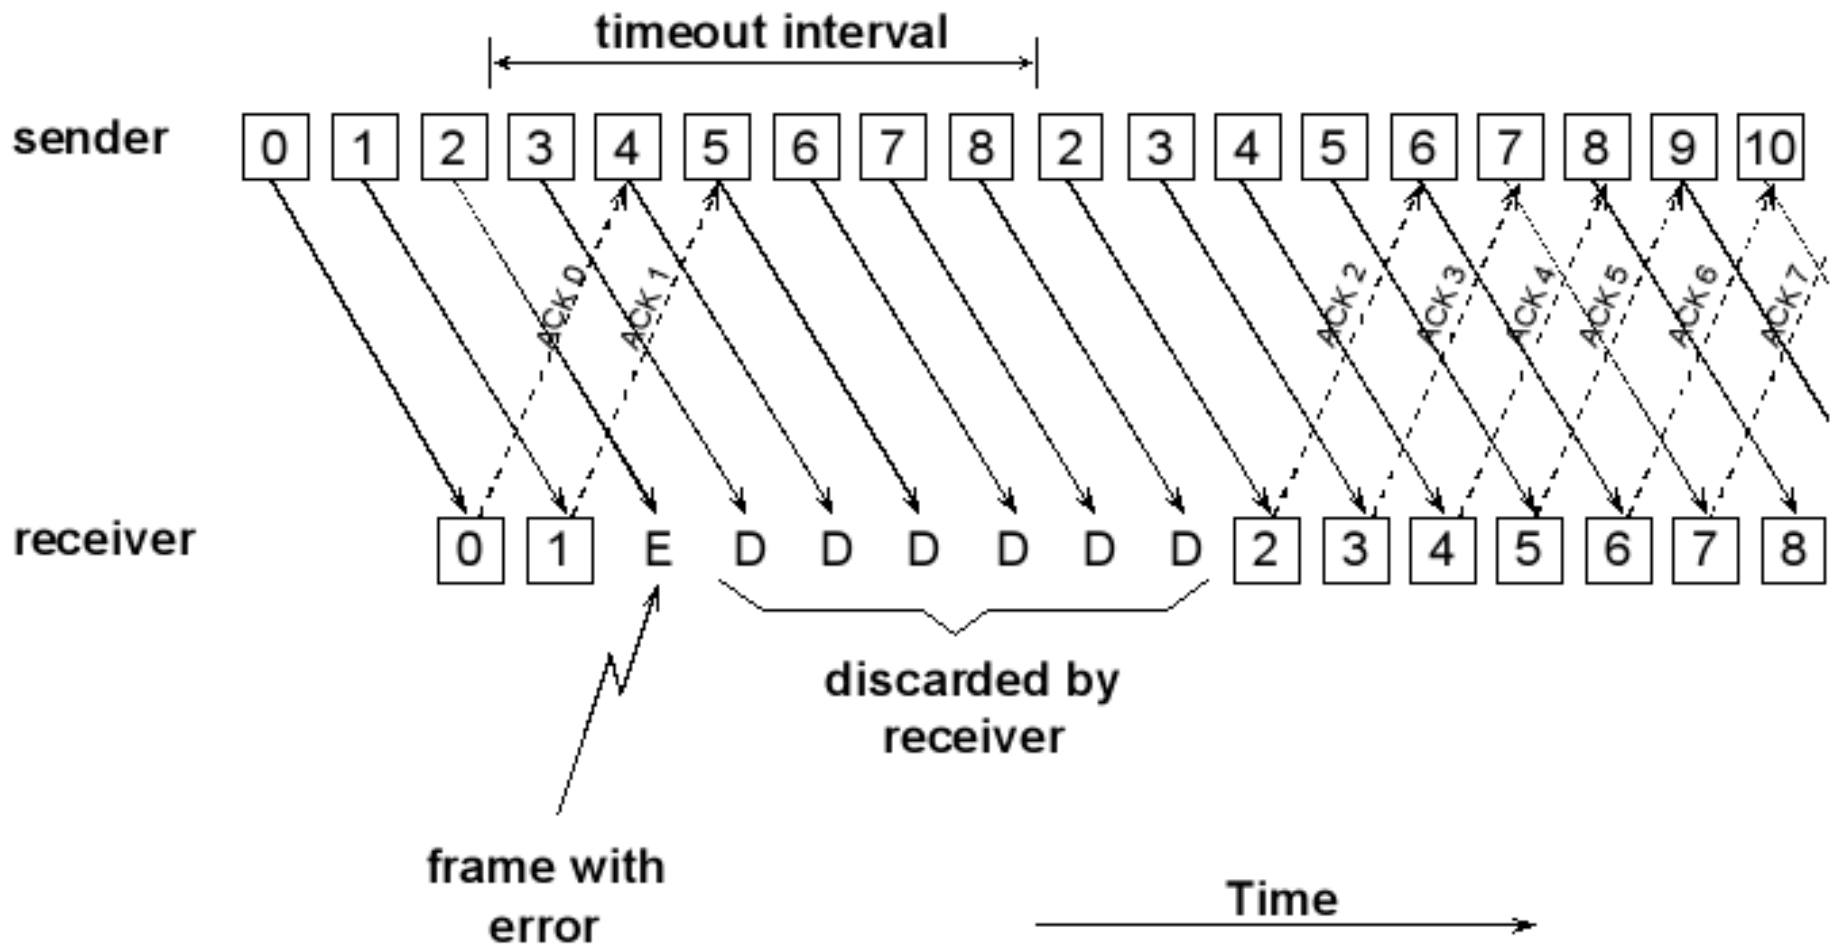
timeout interval

sender

0 1 2 3 4 5 6 7 8 2 3 4 5 6 7 8 9 10

ACK 0
ACK 1
ACK 2
ACK 3
ACK 4
ACK 5
ACK 6
ACK 7

receiver

0 1 E D D D D D D 2 3 4 5 6 7 8

discarded by receiver

frame with error

Time